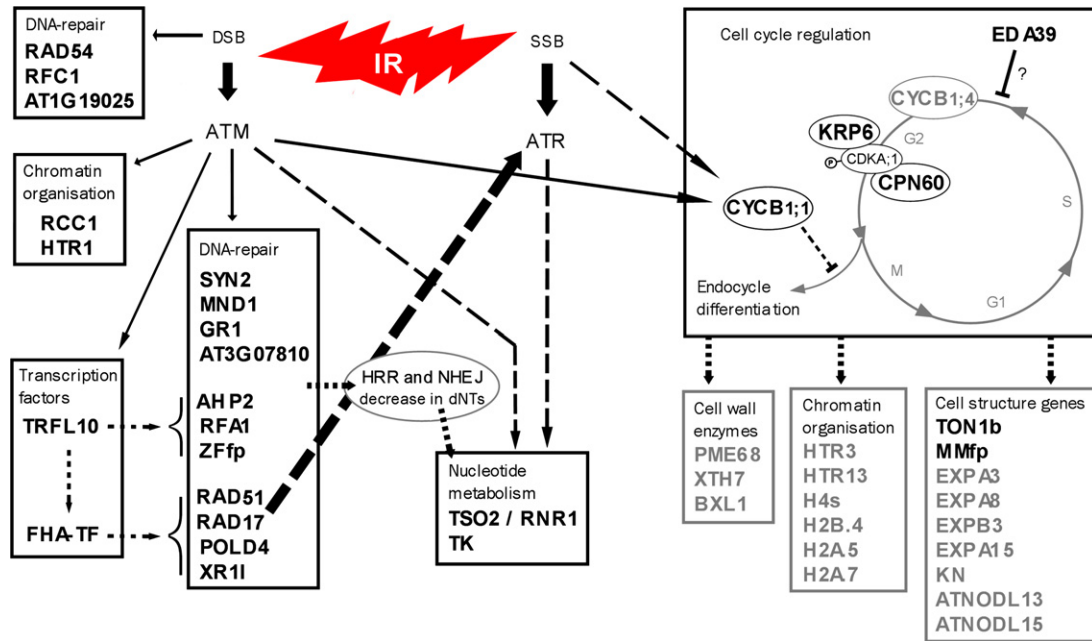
DNA-repair
RAD54
RFC1
AT1G19025

DSB

IR

SSB

ATM

ATR

Chromatin organisation
RCC1
HTR1

DNA-repair
SYN2
MND1
GR1
AT3G07810
AHP2
RFA1
ZFfp
RAD51
RAD17
POLD4
XR1I

Transcription factors
TRFL10
FHA-TF

HRR and NHEJ decrease in dNTs

Nucleotide metabolism
TSO2 / RNR1
TK

Cell cycle regulation
EDA39
?
CYCB1;4
KRP6
G2
P
CDKA;1
CPN60
CYCB1;1
S
M
G1
Endocycle differentiation

Cell wall enzymes
PME68
XTH7
BXL1

Chromatin organisation
HTR3
HTR13
H4s
H2B.4
H2A5
H2A7

Cell structure genes
TON1b
MMfp
EXPA3
EXPA8
EXPB3
EXPA15
KN
ATNODL13
ATNODL15